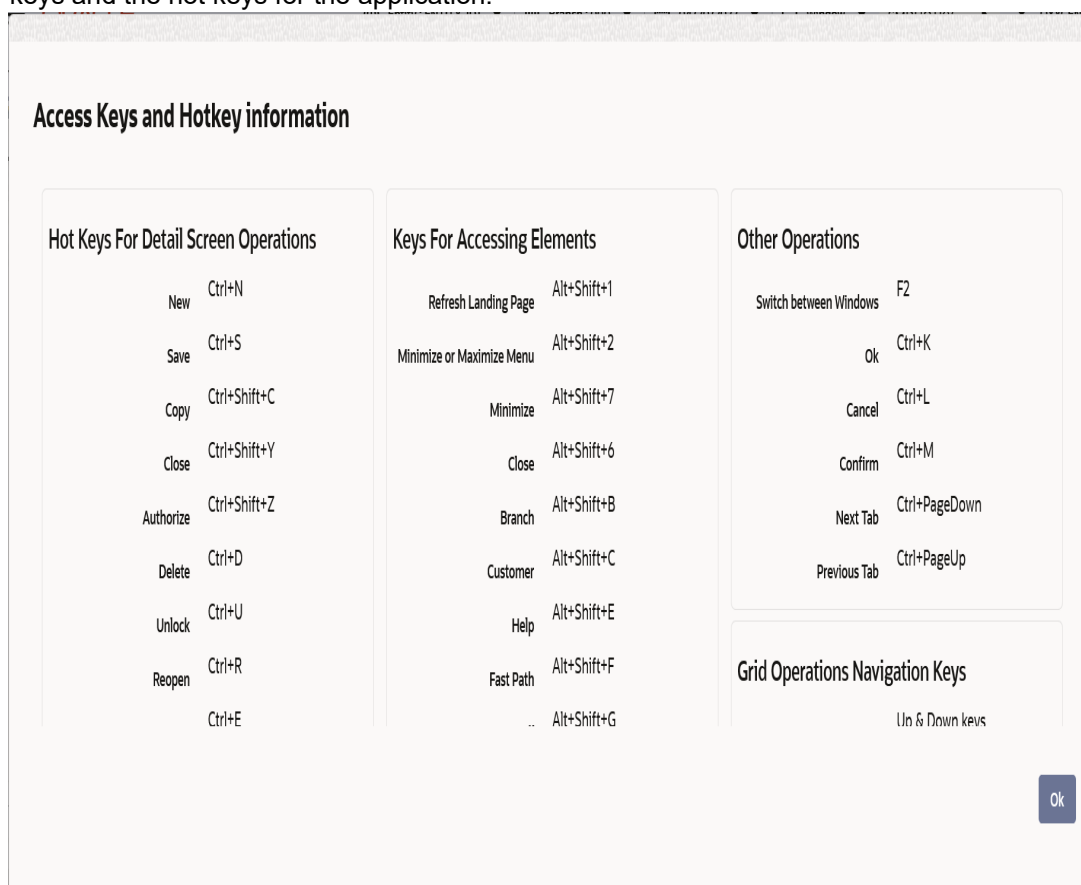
keys and the hot keys for the application.

Access Keys and Hotkey information

Hot Keys For Detail Screen Operations

| | |
|---|---|
| New | Ctrl+N |
| Save | Ctrl+S |
| Copy | Ctrl+Shift+C |
| Close | Ctrl+Shift+Y |
| Authorize | Ctrl+Shift+Z |
| Delete | Ctrl+D |
| Unlock | Ctrl+U |
| Reopen | Ctrl+R |
| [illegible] | Ctrl+E |

Keys For Accessing Elements

| | |
|---|---|
| Refresh Landing Page | Alt+Shift+1 |
| Minimize or Maximize Menu | Alt+Shift+2 |
| Minimize | Alt+Shift+7 |
| Close | Alt+Shift+6 |
| Branch | Alt+Shift+B |
| Customer | Alt+Shift+C |
| Help | Alt+Shift+E |
| Fast Path | Alt+Shift+F |
| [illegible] | Alt+Shift+G |

Other Operations

| | |
|---|---|
| Switch between Windows | F2 |
| Ok | Ctrl+K |
| Cancel | Ctrl+L |
| Confirm | Ctrl+M |
| Next Tab | Ctrl+PageDown |
| Previous Tab | Ctrl+PageUp |

Grid Operations Navigation Keys

Up & Down keys

Ok